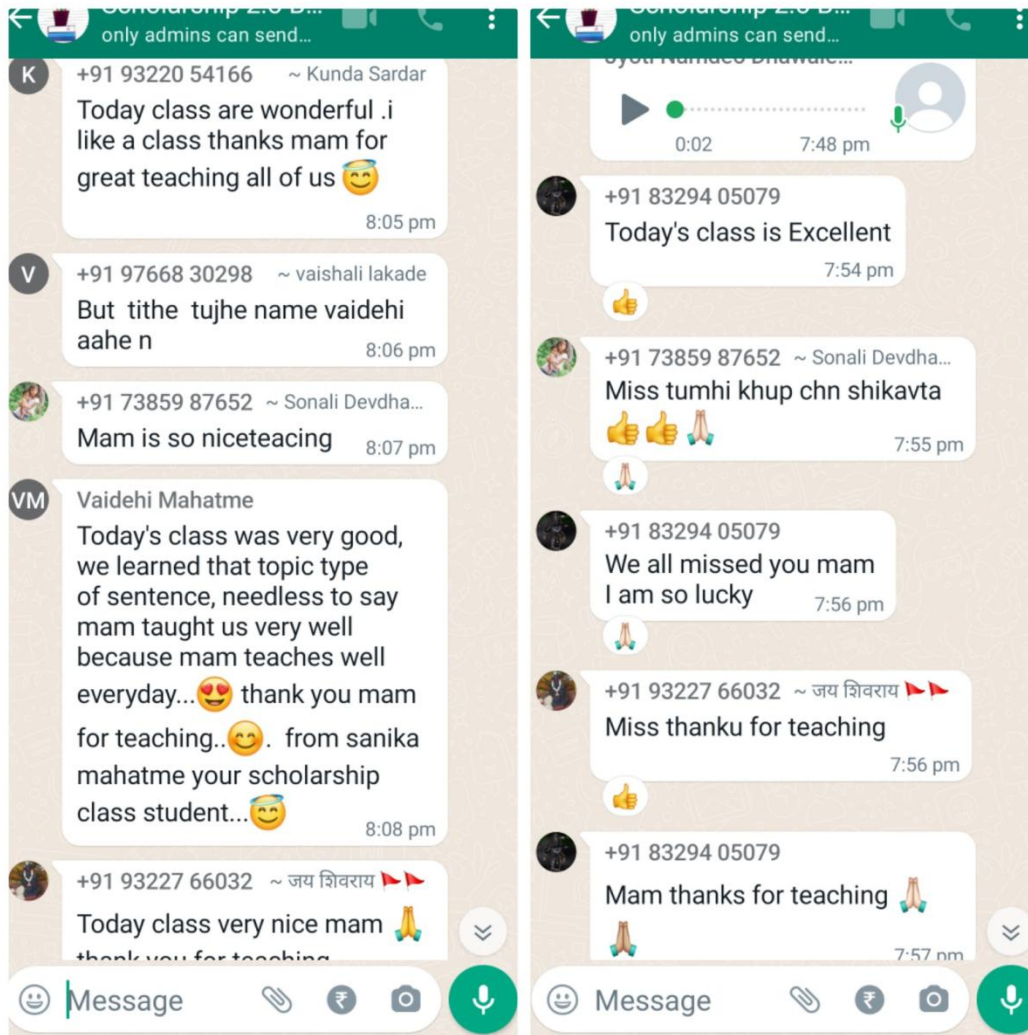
only admins can send...

K
+91 93220 54166 ~ Kunda Sardar
Today class are wonderful .i like a class thanks mam for great teaching all of us 😇
8:05 pm

V
+91 97668 30298 ~ vaishali lakade
But tithe tujhe name vaidehi aahe n
8:06 pm

+91 73859 87652 ~ Sonali Devdha...
Mam is so niceteacing
8:07 pm

VM
Vaidehi Mahatme
Today's class was very good, we learned that topic type of sentence, needless to say mam taught us very well because mam teaches well everyday...😍 thank you mam for teaching..😊. from sanika mahatme your scholarship class student...😇
8:08 pm

+91 93227 66032 ~ जय शिवराय 🚩🚩
Today class very nice mam 🙏
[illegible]

Message

only admins can send...

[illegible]
0:02 7:48 pm

+91 83294 05079
Today's class is Excellent
7:54 pm
👍

+91 73859 87652 ~ Sonali Devdha...
Miss tumhi khup chn shikavta 👍👍🙏
7:55 pm
🙏

+91 83294 05079
We all missed you mam
I am so lucky
7:56 pm
🙏

+91 93227 66032 ~ जय शिवराय 🚩🚩
Miss thanku for teaching
7:56 pm
👍

+91 83294 05079
Mam thanks for teaching 🙏
🙏
7:57 pm

Message